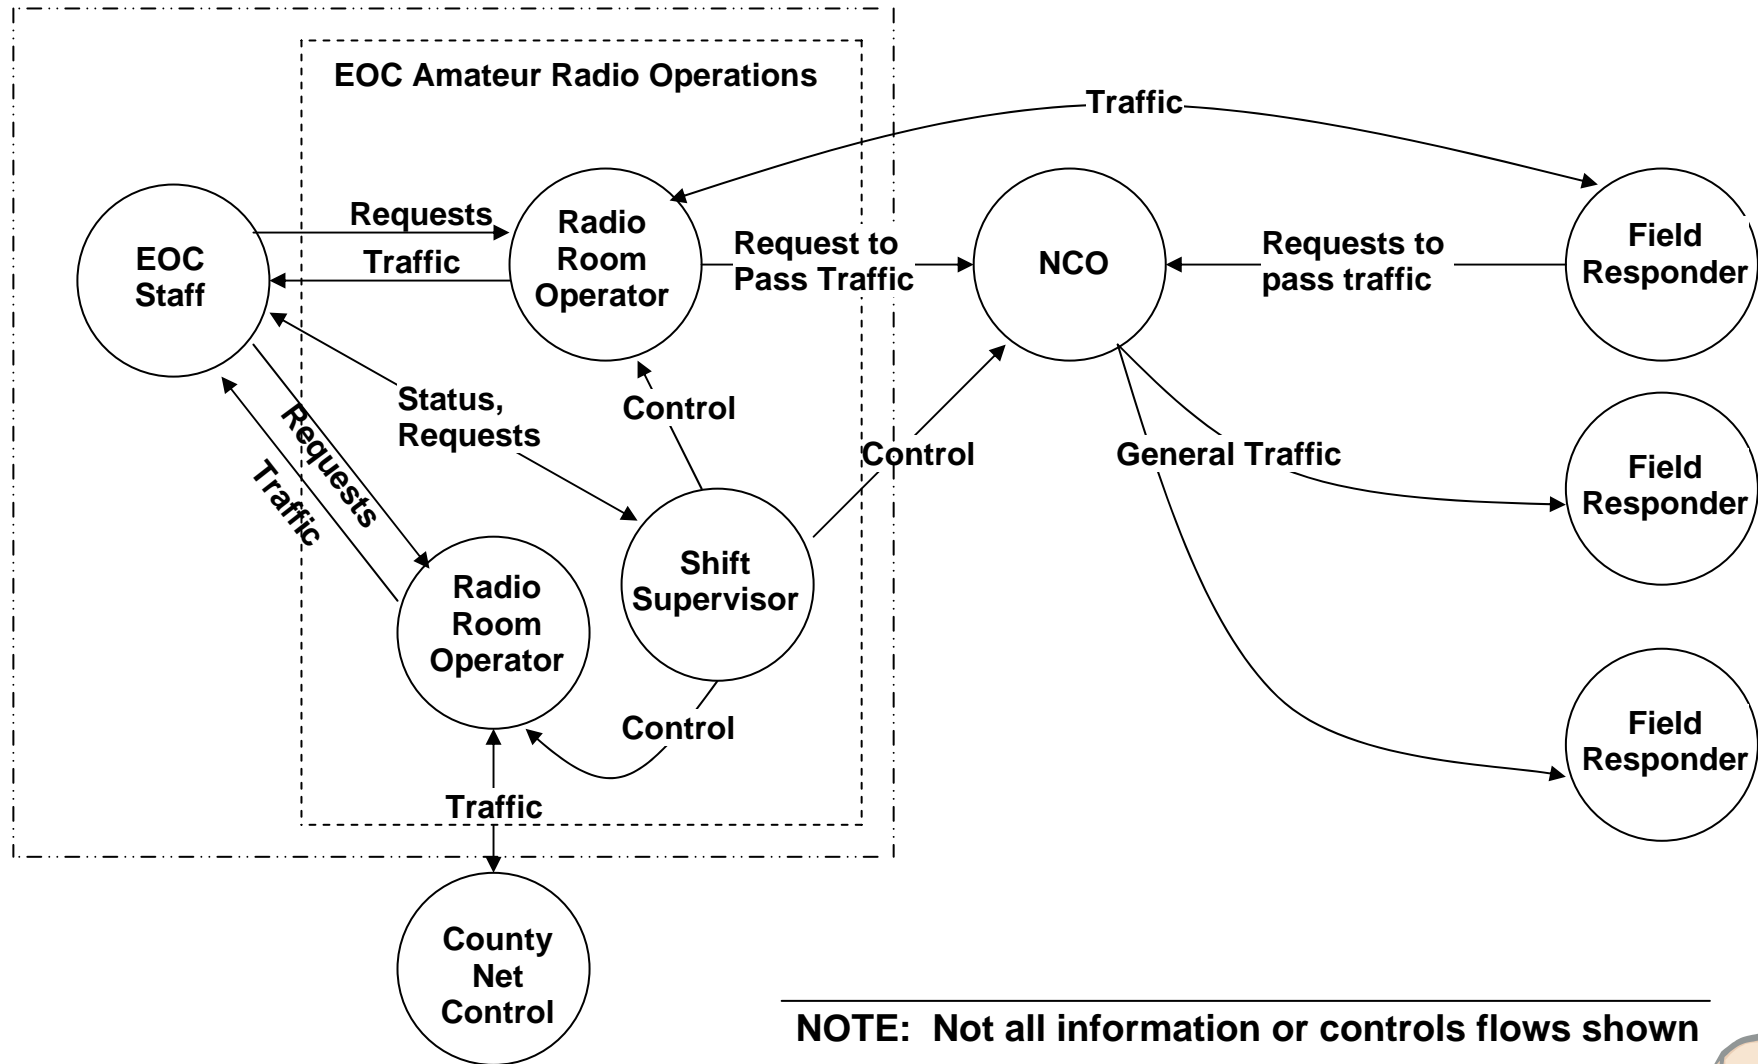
EOC Amateur Radio Operations

Traffic

Requests

EOC Staff

Traffic

Radio Room Operator

Request to Pass Traffic

NCO

Requests to pass traffic

Field Responder

Status, Requests

Control

Requests

Traffic

Control

General Traffic

Field Responder

Shift Supervisor

Radio Room Operator

Control

Field Responder

Traffic

County Net Control

NOTE: Not all information or controls flows shown